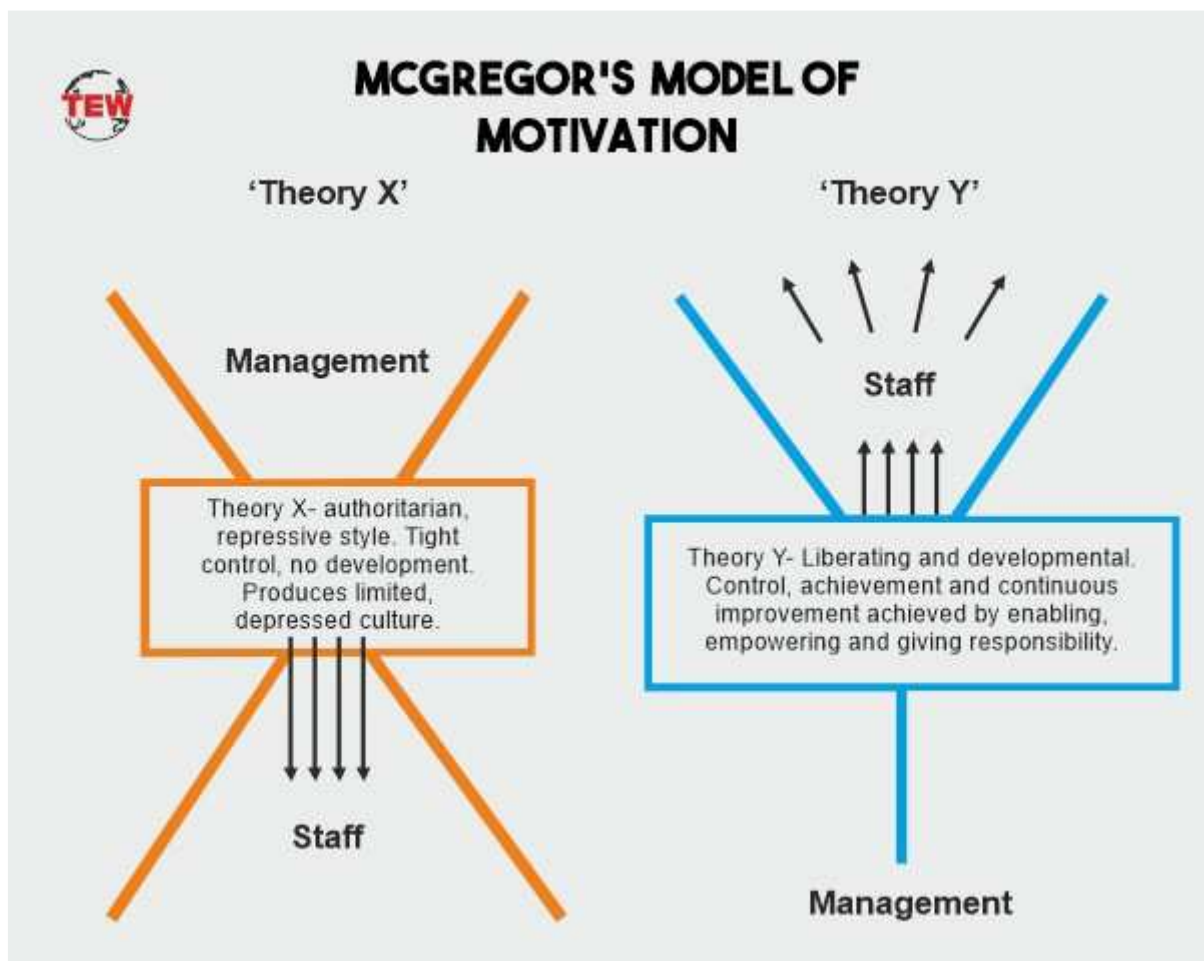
TEW

MCGREGOR'S MODEL OF MOTIVATION

'Theory X'

Management

Theory X- authoritarian, repressive style. Tight control, no development. Produces limited, depressed culture.

Staff

'Theory Y'

Staff

Theory Y- Liberating and developmental. Control, achievement and continuous improvement achieved by enabling, empowering and giving responsibility.

Management